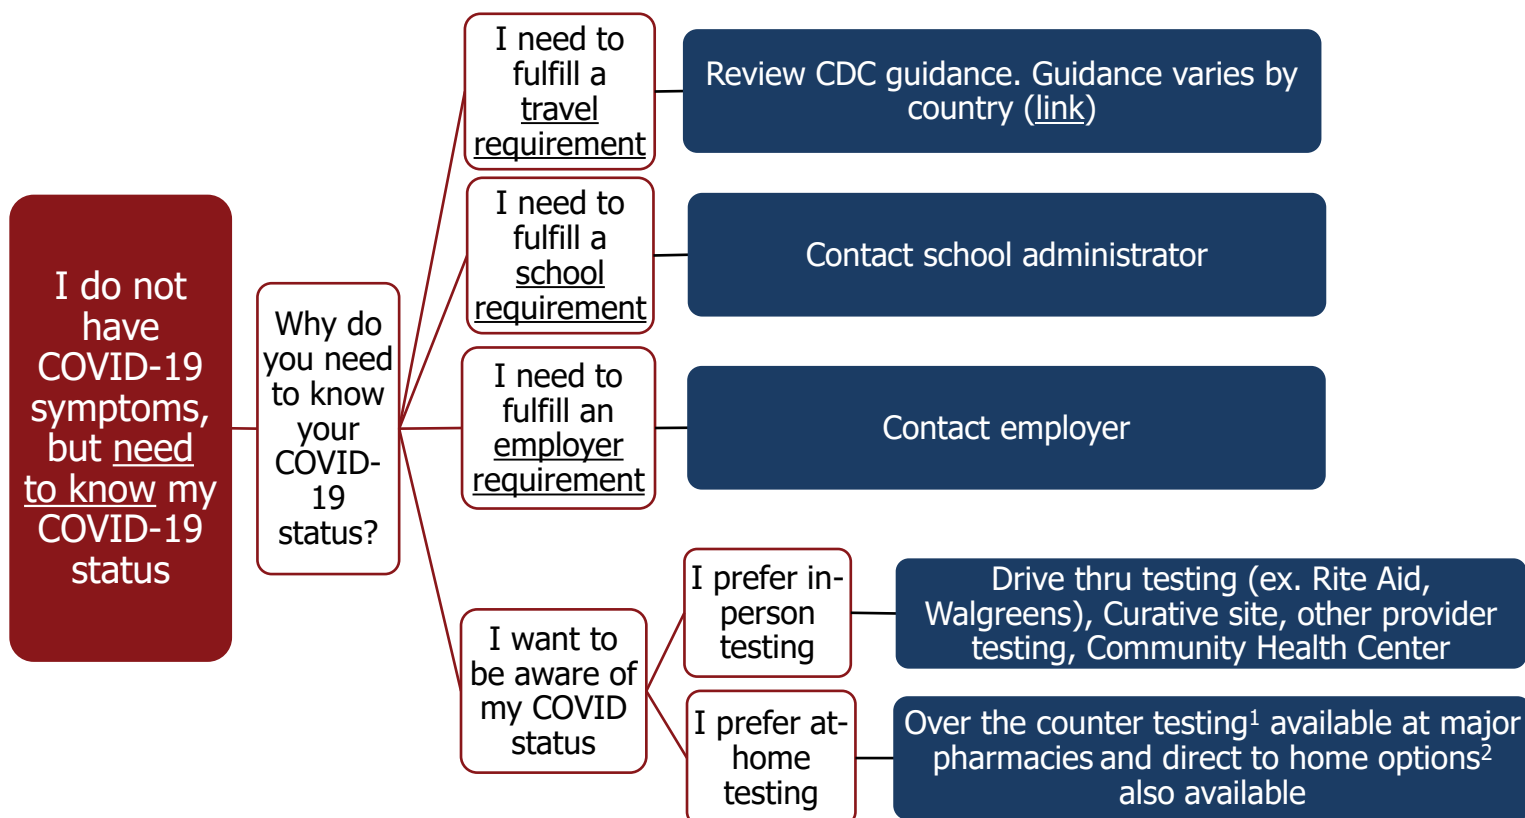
I do not have COVID-19 symptoms, but need to know my COVID-19 status

Why do you need to know your COVID-19 status?

I need to fulfill a travel requirement

Review CDC guidance. Guidance varies by country (link)

I need to fulfill a school requirement

Contact school administrator

I need to fulfill an employer requirement

Contact employer

I want to be aware of my COVID status

I prefer in-person testing

Drive thru testing (ex. Rite Aid, Walgreens), Curative site, other provider testing, Community Health Center

I prefer at-home testing

Over the counter testing$^1$ available at major pharmacies and direct to home options$^2$ also available